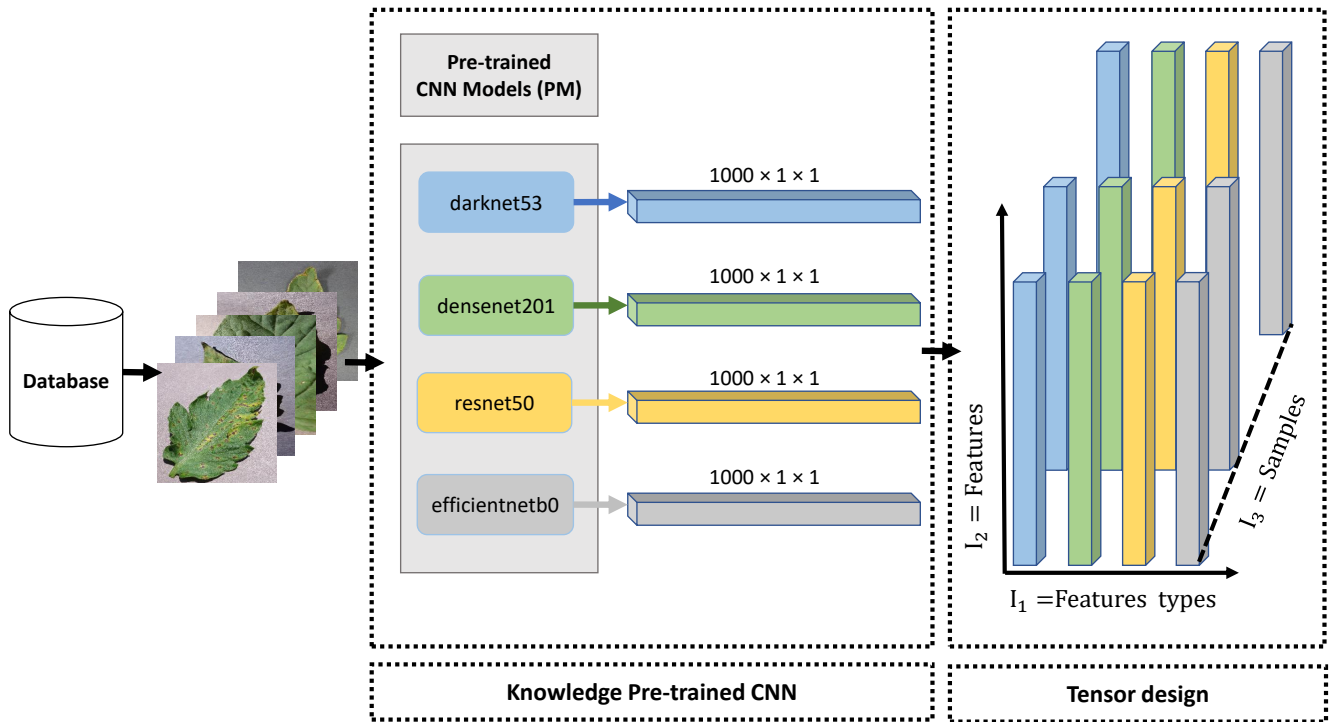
Database

Pre-trained CNN Models (PM)

darknet53

$1000 \times 1 \times 1$

densenet201

$1000 \times 1 \times 1$

resnet50

$1000 \times 1 \times 1$

efficientnetb0

$1000 \times 1 \times 1$

$I_2$ = Features

$I_3$ = Samples

$I_1$ =Features types

Knowledge Pre-trained CNN

Tensor design